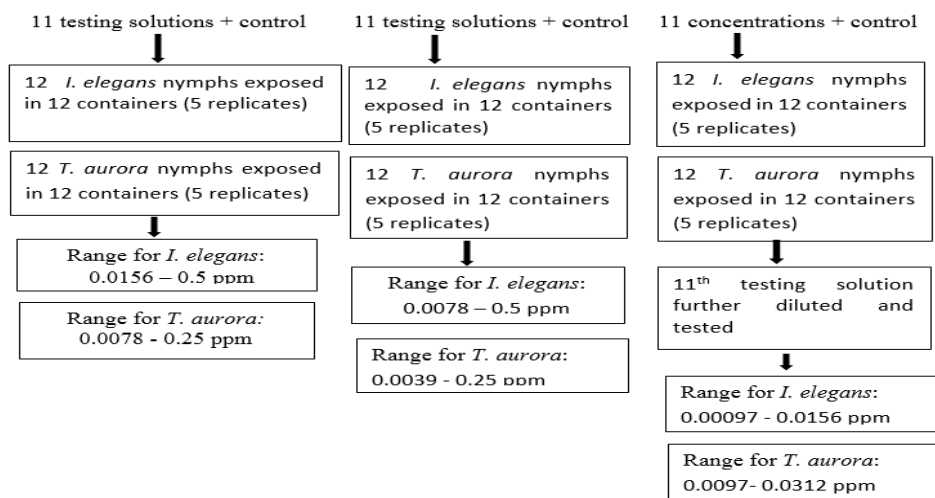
11 testing solutions + control

12 *I. elegans* nymphs exposed in 12 containers (5 replicates)

12 *T. aurora* nymphs exposed in 12 containers (5 replicates)

Range for *I. elegans*: 0.0156 – 0.5 ppm

Range for *T. aurora:* 0.0078 - 0.25 ppm

11 testing solutions + control

12 *I. elegans* nymphs exposed in 12 containers (5 replicates)

12 *T. aurora* nymphs exposed in 12 containers (5 replicates)

Range for *I. elegans*: 0.0078 – 0.5 ppm

Range for *T. aurora*: 0.0039 - 0.25 ppm

11 concentrations + control

12 *I. elegans* nymphs exposed in 12 containers (5 replicates)

12 *T. aurora* nymphs exposed in 12 containers (5 replicates)

11$^{th}$ testing solution further diluted and tested

Range for *I. elegans*: 0.00097 - 0.0156 ppm

Range for *T. aurora*: 0.0097- 0.0312 ppm